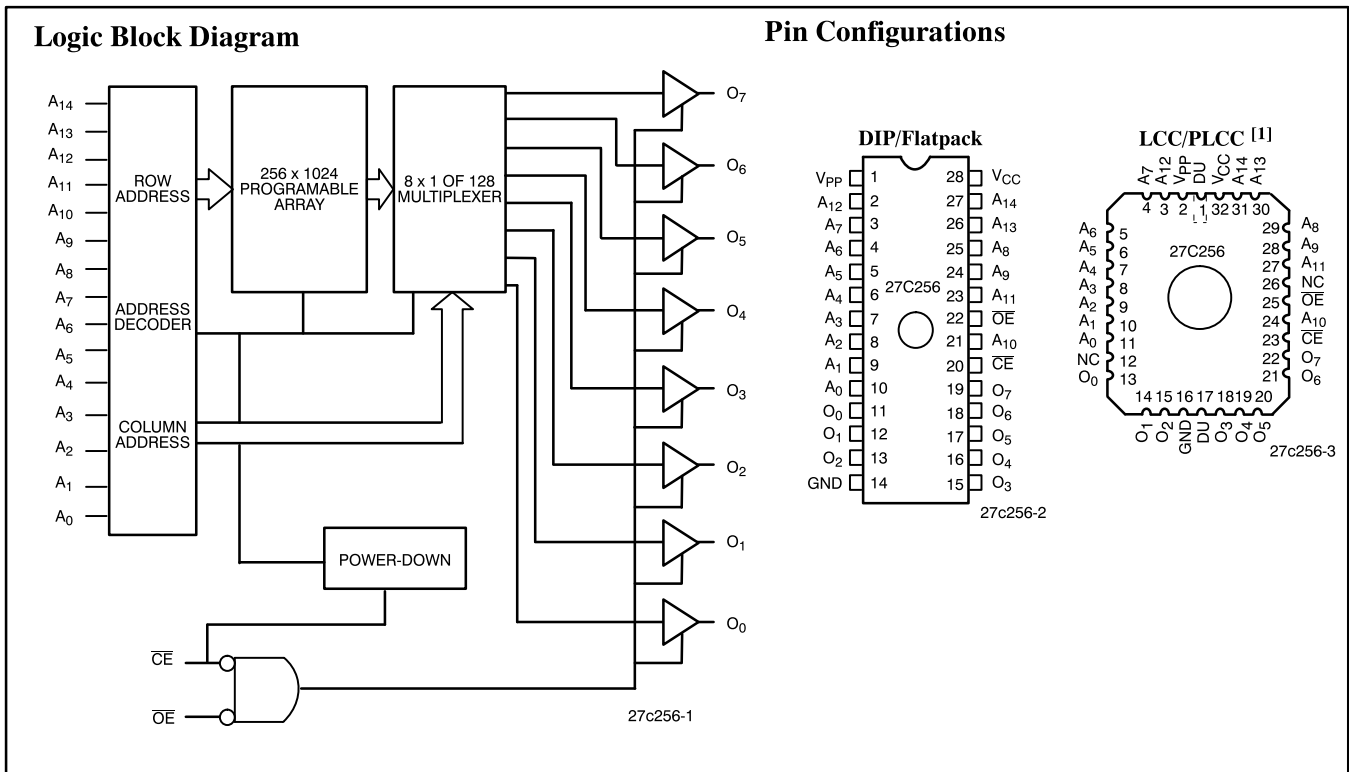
Logic Block Diagram

$A_{14}$
$A_{13}$
$A_{12}$
$A_{11}$
$A_{10}$
$A_9$
$A_8$
$A_7$
$A_6$
$A_5$
$A_4$
$A_3$
$A_2$
$A_1$
$A_0$

ROW ADDRESS

ADDRESS DECODER

COLUMN ADDRESS

256 x 1024 PROGRAMABLE ARRAY

8 x 1 OF 128 MULTIPLEXER

$O_7$
$O_6$
$O_5$
$O_4$
$O_3$
$O_2$
$O_1$
$O_0$

POWER-DOWN

$\overline{CE}$
$\overline{OE}$

27c256-1

Pin Configurations

DIP/Flatpack

| | | | |
|---|---|---|---|
| $V_{PP}$ | 1 | 28 | $V_{CC}$ |
| $A_{12}$ | 2 | 27 | $A_{14}$ |
| $A_7$ | 3 | 26 | $A_{13}$ |
| $A_6$ | 4 | 25 | $A_8$ |
| $A_5$ | 5 | 24 | $A_9$ |
| $A_4$ | 6 | 23 | $A_{11}$ |
| $A_3$ | 7 | 22 | $\overline{OE}$ |
| $A_2$ | 8 | 21 | $A_{10}$ |
| $A_1$ | 9 | 20 | $\overline{CE}$ |
| $A_0$ | 10 | 19 | $O_7$ |
| $O_0$ | 11 | 18 | $O_6$ |
| $O_1$ | 12 | 17 | $O_5$ |
| $O_2$ | 13 | 16 | $O_4$ |
| GND | 14 | 15 | $O_3$ |

27C256

27c256-2

LCC/PLCC $^{[1]}$

A7 A12 $V_{PP}$ DU $V_{CC}$ A14 A13
4 3 2 1 32 31 30

$A_6$ 5
$A_5$ 6
$A_4$ 7
$A_3$ 8
$A_2$ 9
$A_1$ 10
$A_0$ 11
NC 12
$O_0$ 13

29 $A_8$
28 $A_9$
27 $A_{11}$
26 NC
25 $\overline{OE}$
24 $A_{10}$
23 $\overline{CE}$
22 $O_7$
21 $O_6$

27C256

14 15 16 17 18 19 20
$O_1$ $O_2$ GND DU $O_3$ $O_4$ $O_5$

27c256-3